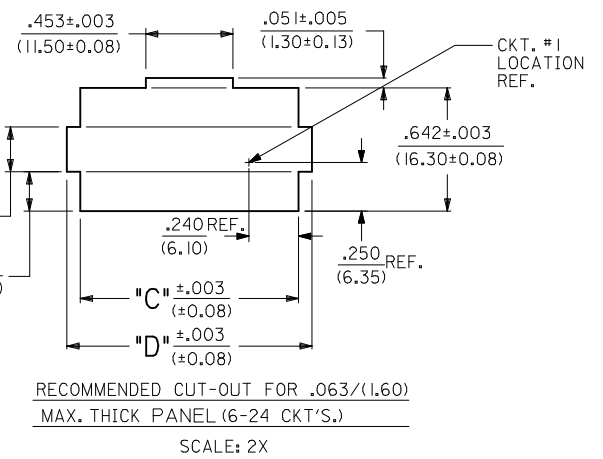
.453±.003
(11.50±0.08)

.051±.005
(1.30±0.13)

CKT. #1
LOCATION
REF.

.642±.003
(16.30±0.08)

.240 REF.
(6.10)

.250 REF.
(6.35)

5

"C" $\frac{\pm.003}{(\pm0.08)}$

"D" $\frac{\pm.003}{(\pm0.08)}$

RECOMMENDED CUT-OUT FOR .063/(1.60)
MAX. THICK PANEL (6-24 CKT'S.)

SCALE: 2X